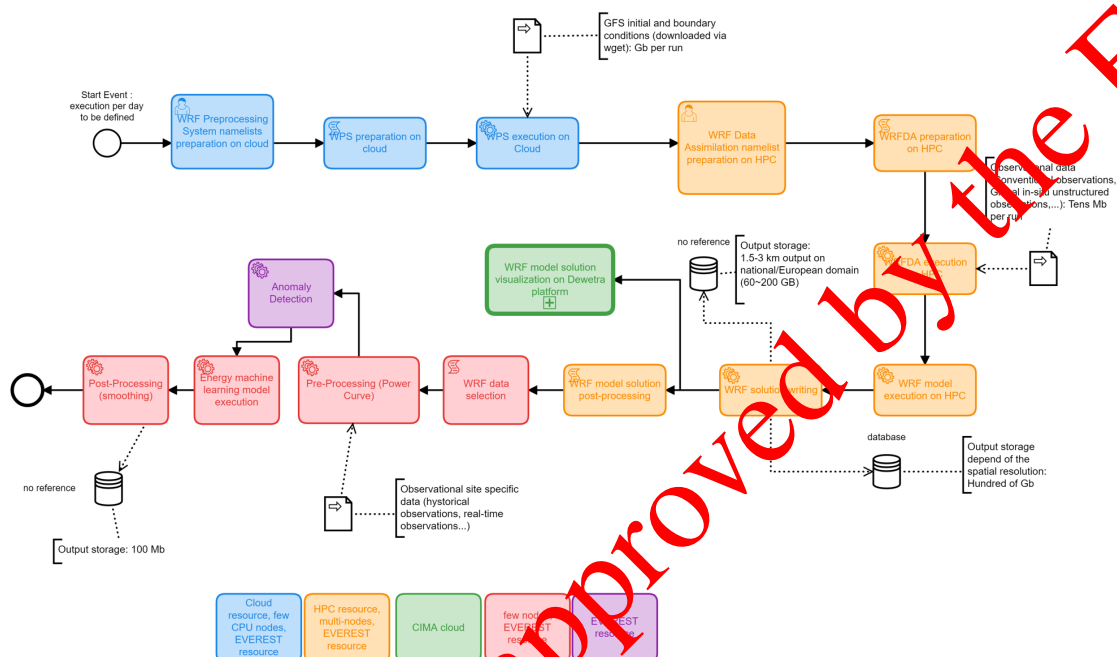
GFS initial and boundary conditions (downloaded via wget): Gb per run

Start Event : execution per day to be defined

WRF Preprocessing System namelists preparation on cloud

WPS preparation on cloud

WPS execution on Cloud

WRF Data Assimilation namelist preparation on HPC

WRFDA preparation on HPC

Observational data (conventional observations, Global in-situ unstructured observations,...): Tens Mb per run

no reference

Output storage: 1.5-3 km output on national/European domain (60~200 GB)

WRF model solution visualization on Dewetra platform

WRFDA execution on HPC

Anomaly Detection

Post-Processing (smoothing)

Energy machine learning model execution

Pre-Processing (Power Curve)

WRF data selection

WRF model solution post-processing

WRF solution writing

WRF model execution on HPC

database

Output storage depend of the spatial resolution: Hundred of Gb

no reference

Observational site specific data (hystorical observations, real-time observations...)

Output storage: 100 Mb

Cloud resource, few CPU nodes, EVEREST resource

HPC resource, multi-nodes, EVEREST resource

CIMA cloud

few nodes EVEREST resource

EVEREST resource

approved by the EU